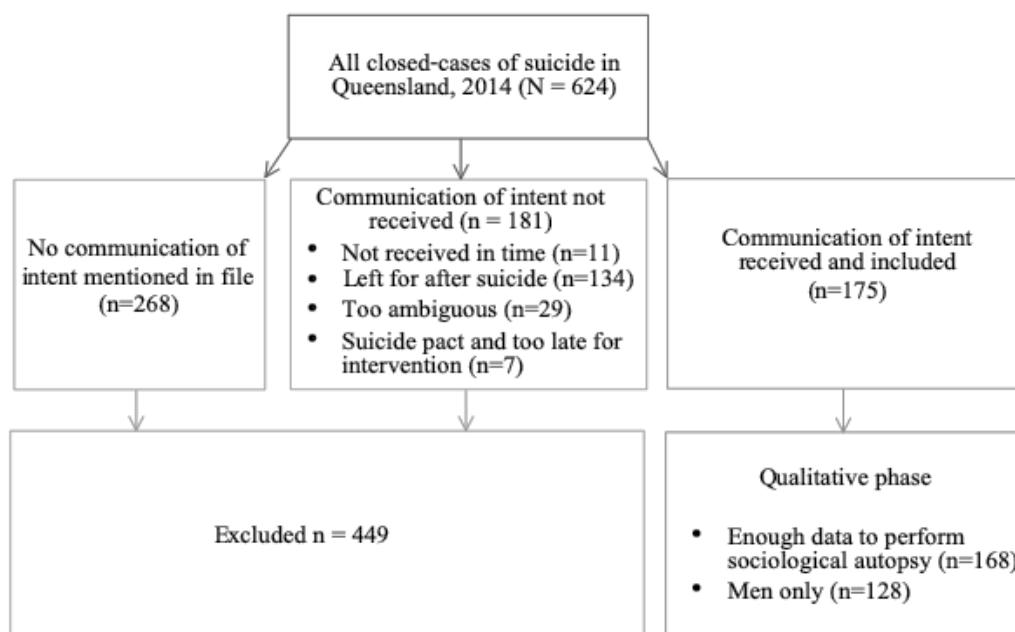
All closed-cases of suicide in Queensland, 2014 (N = 624)

No communication of intent mentioned in file (n=268)

Communication of intent not received (n = 181)
- Not received in time (n=11)
- Left for after suicide (n=134)
- Too ambiguous (n=29)
- Suicide pact and too late for intervention (n=7)

Communication of intent received and included (n=175)

Excluded n = 449

Qualitative phase
- Enough data to perform sociological autopsy (n=168)
- Men only (n=128)